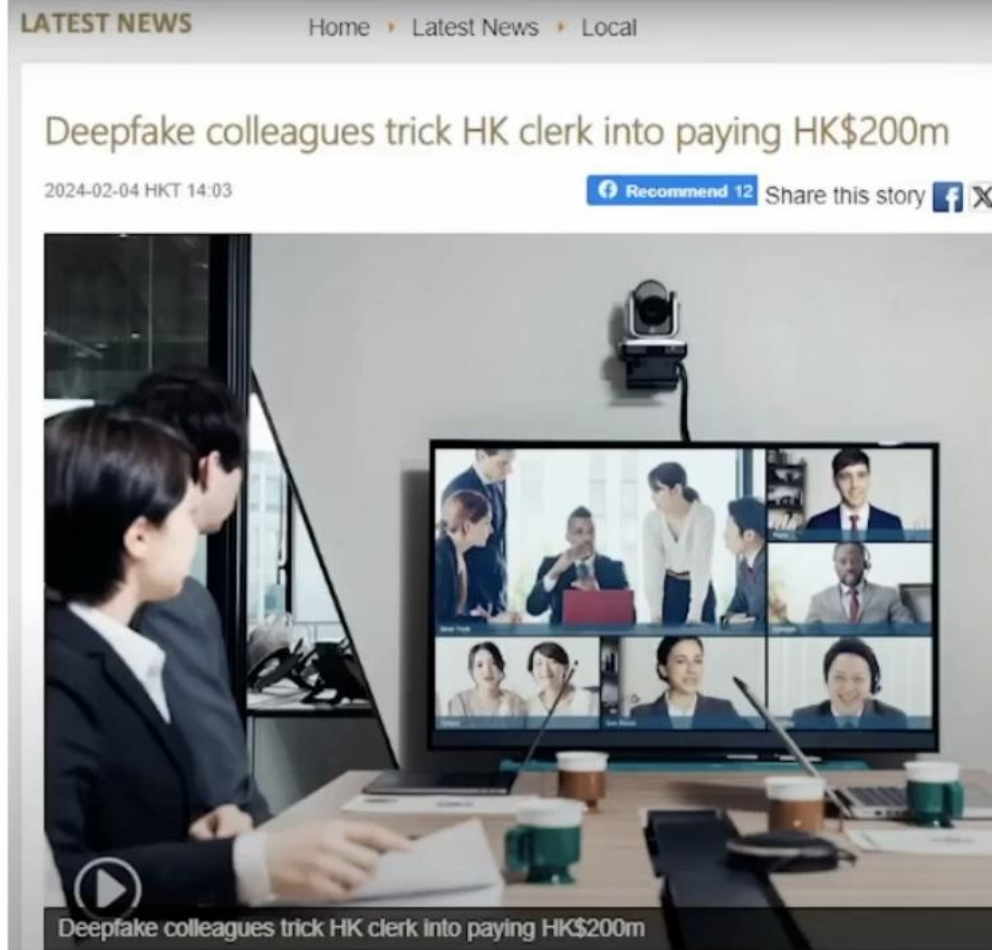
LATEST NEWS

Home › Latest News › Local

Deepfake colleagues trick HK clerk into paying HK$200m

2024-02-04 HKT 14:03

Recommend 12 Share this story

Deepfake colleagues trick HK clerk into paying HK$200m